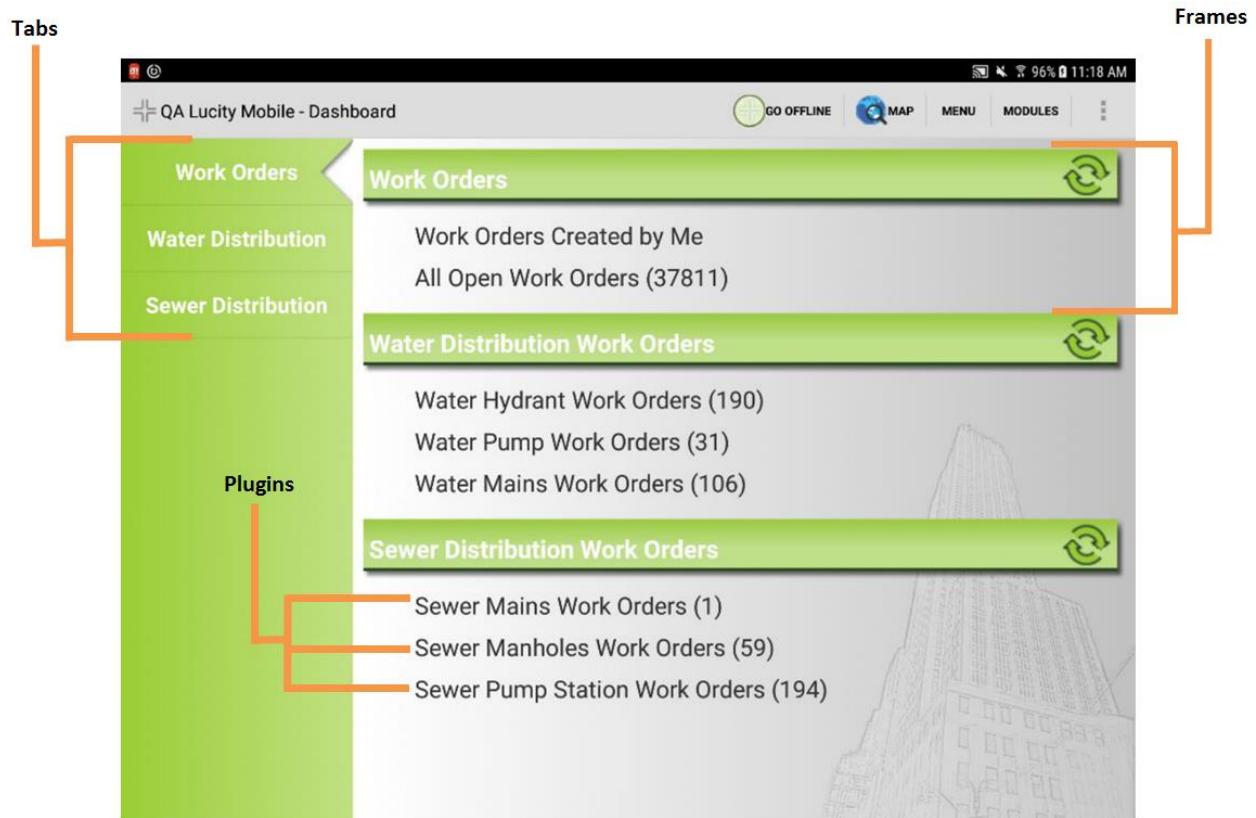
Tabs

Frames

96% 11:18 AM

QA Lucity Mobile - Dashboard

GO OFFLINE

MAP

MENU

MODULES

Work Orders

Water Distribution

Sewer Distribution

Work Orders

Work Orders Created by Me

All Open Work Orders (37811)

Water Distribution Work Orders

Water Hydrant Work Orders (190)

Water Pump Work Orders (31)

Water Mains Work Orders (106)

Plugins

Sewer Distribution Work Orders

Sewer Mains Work Orders (1)

Sewer Manholes Work Orders (59)

Sewer Pump Station Work Orders (194)